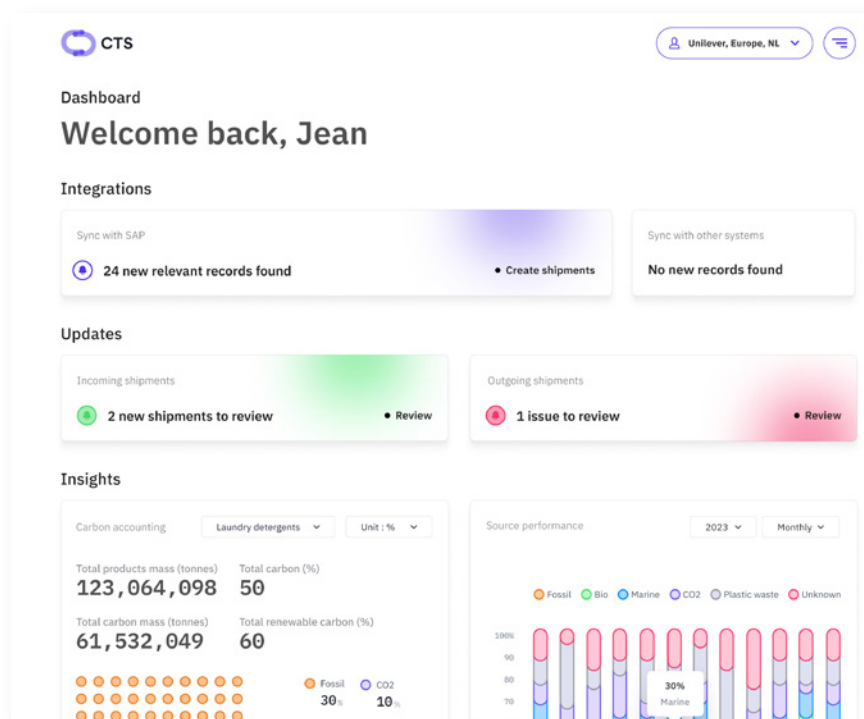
CTS

Unilever, Europe, NL

Dashboard

Welcome back, Jean

Integrations

Sync with SAP

24 new relevant records found

• Create shipments

Sync with other systems

No new records found

Updates

Incoming shipments

2 new shipments to review

• Review

Outgoing shipments

1 issue to review

• Review

Insights

Carbon accounting

Laundry detergents

Unit : %

Total products mass (tonnes)
123,064,098

Total carbon (%)
50

Total carbon mass (tonnes)
61,532,049

Total renewable carbon (%)
60

Fossil
30%

CO2
10%

Source performance

2023

Monthly

Fossil Bio Marine CO2 Plastic waste Unknown

100%
90
80
70

30%
Marine